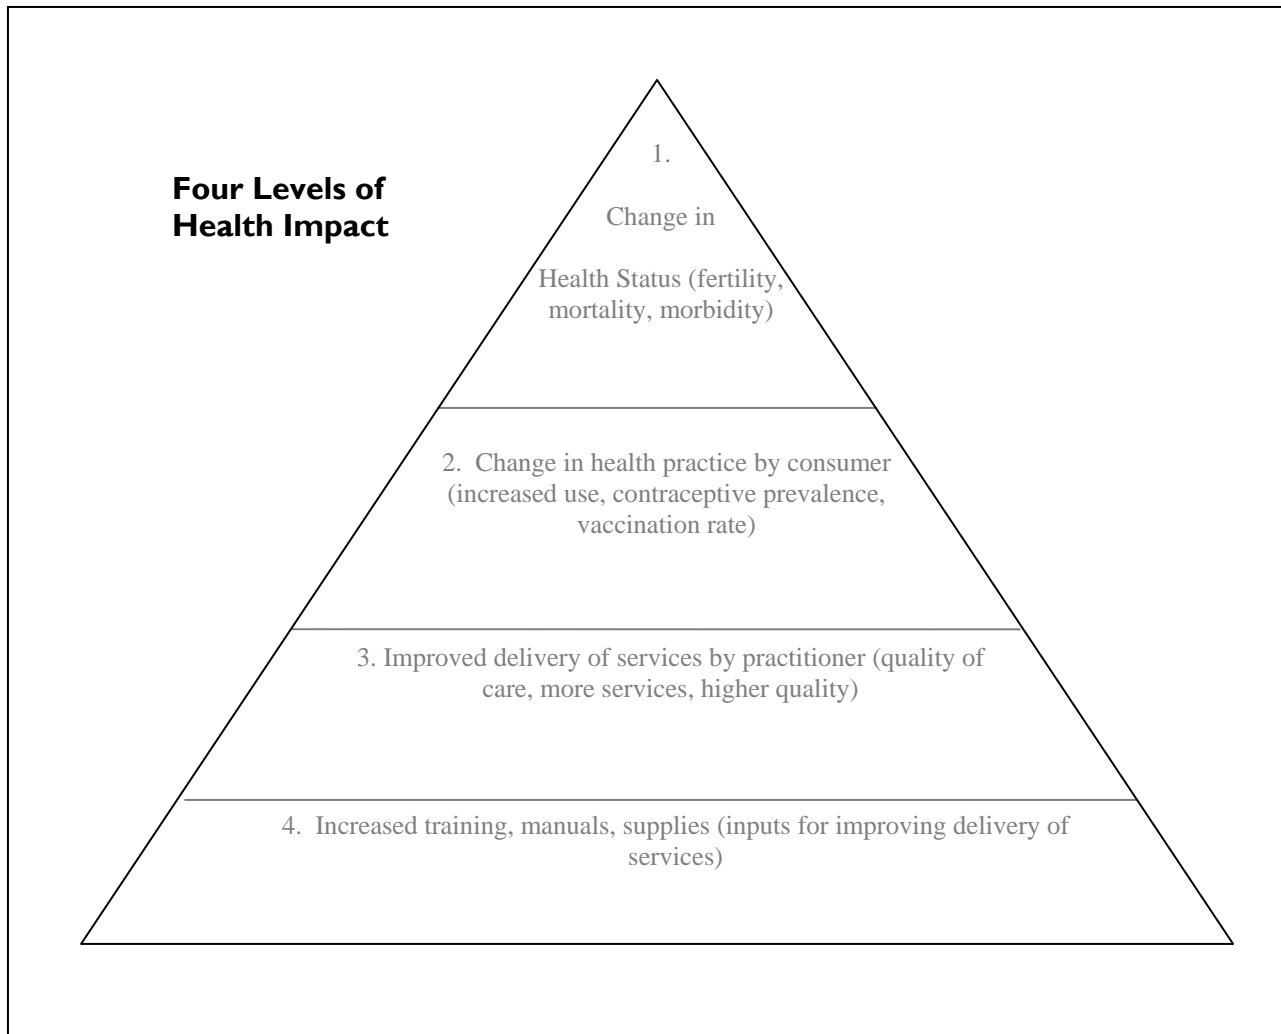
Four Levels of Health Impact

1.

Change in

Health Status (fertility, mortality, morbidity)

2. Change in health practice by consumer (increased use, contraceptive prevalence, vaccination rate)

3. Improved delivery of services by practitioner (quality of care, more services, higher quality)

4. Increased training, manuals, supplies (inputs for improving delivery of services)